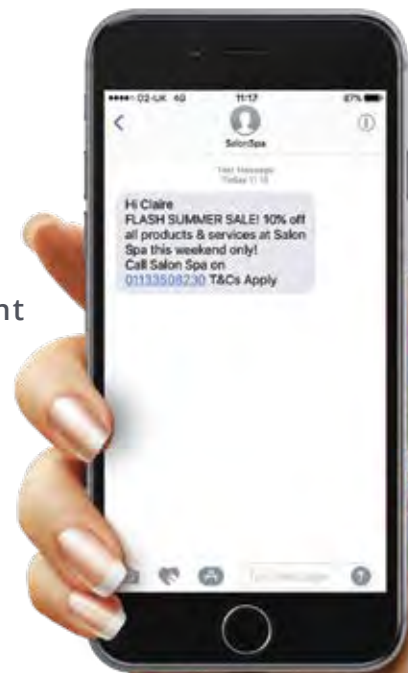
nt

•••○○ O2-UK 4G 11:17 87%

SalonSpa

Text Message
Today 11:16

Hi Claire
FLASH SUMMER SALE! 10% off all products & services at Salon Spa this weekend only!
Call Salon Spa on 01133508230 T&Cs Apply

Text Message